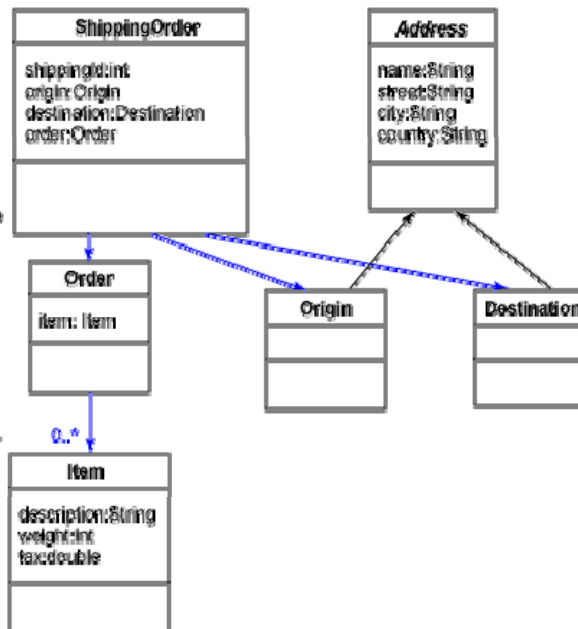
ShippingOrder

shippingId:int
origin:Origin
destination:Destination
order:Order

Address

name:String
street:String
city:String
country:String

Order

item: Item

Origin

Destination

0..*

Item

description:String
weight:int
tax:double